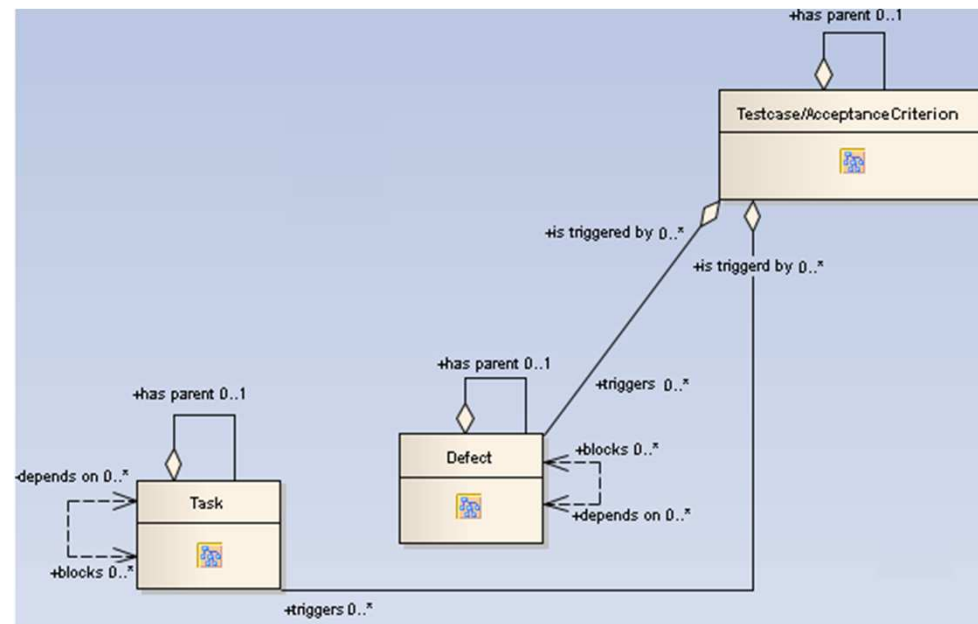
+has parent 0..1

Testcase/AcceptanceCriterion

+is triggered by 0..*

+is triggerd by 0..*

+has parent 0..1

+triggers 0..*

+has parent 0..1

Defect

+blocks 0..*

+depends on 0..*

-depends on 0..*

Task

+blocks 0..*

+triggers 0..*